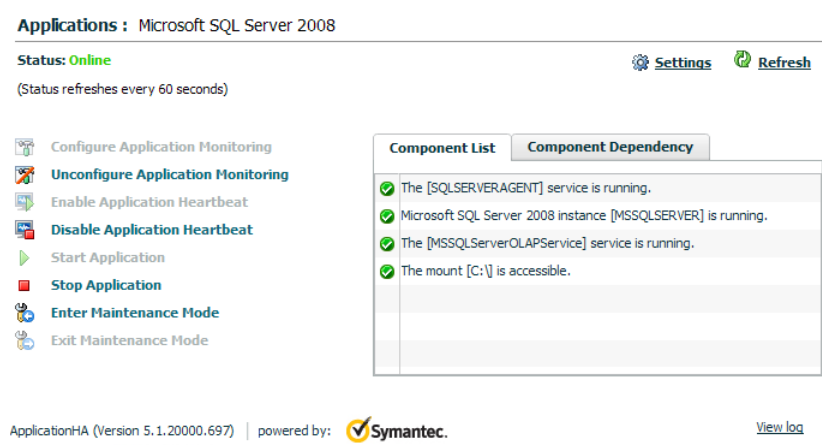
Applications : Microsoft SQL Server 2008

Status: Online

(Status refreshes every 60 seconds)

Settings Refresh

Configure Application Monitoring
Unconfigure Application Monitoring
Enable Application Heartbeat
Disable Application Heartbeat
Start Application
Stop Application
Enter Maintenance Mode
Exit Maintenance Mode

Component List | Component Dependency

The [SQLSERVERAGENT] service is running.
Microsoft SQL Server 2008 instance [MSSQLSERVER] is running.
The [MSSQLServerOLAPService] service is running.
The mount [C:\] is accessible.

ApplicationHA (Version 5.1.20000.697) | powered by: Symantec.

View log